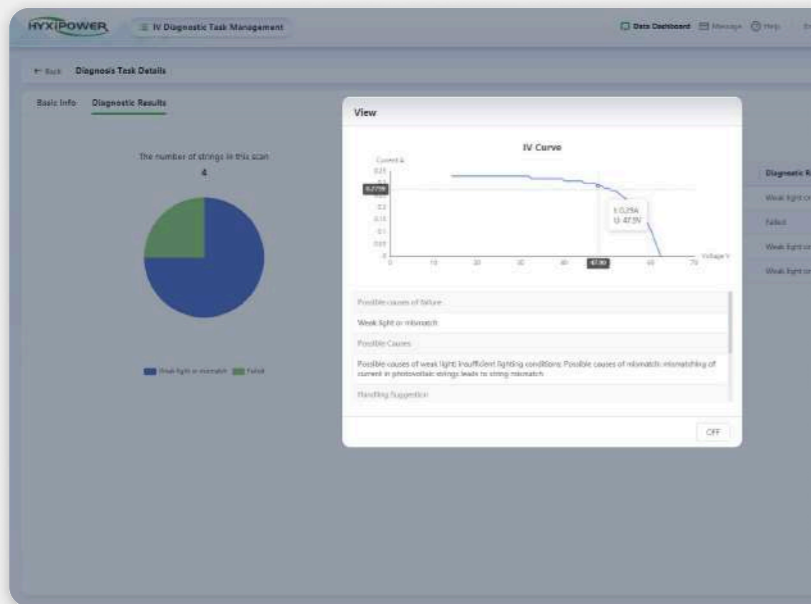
HYXiPOWER

IV Diagnostic Task Management

Data Dashboard Message Help

← Back Diagnosis Task Details

Basic Info Diagnostic Results

The number of strings in this scan

4

Weak light or mismatch Failed

View

IV Curve

Current A

0.25

0.2726

0.2

0.15

0.1

0.05

0

0 10 20 30 40 47.90 60 70 Voltage V

I: 0.25A

U: 47.9V

Possible causes of failure

Weak light or mismatch

Possible Causes

Possible causes of weak light: Insufficient lighting conditions; Possible causes of mismatch: mismatching of current in photovoltaic strings leads to string mismatch.

Handling Suggestion

OFF

Diagnostic R

Weak light or

Failed

Weak light or

Weak light or